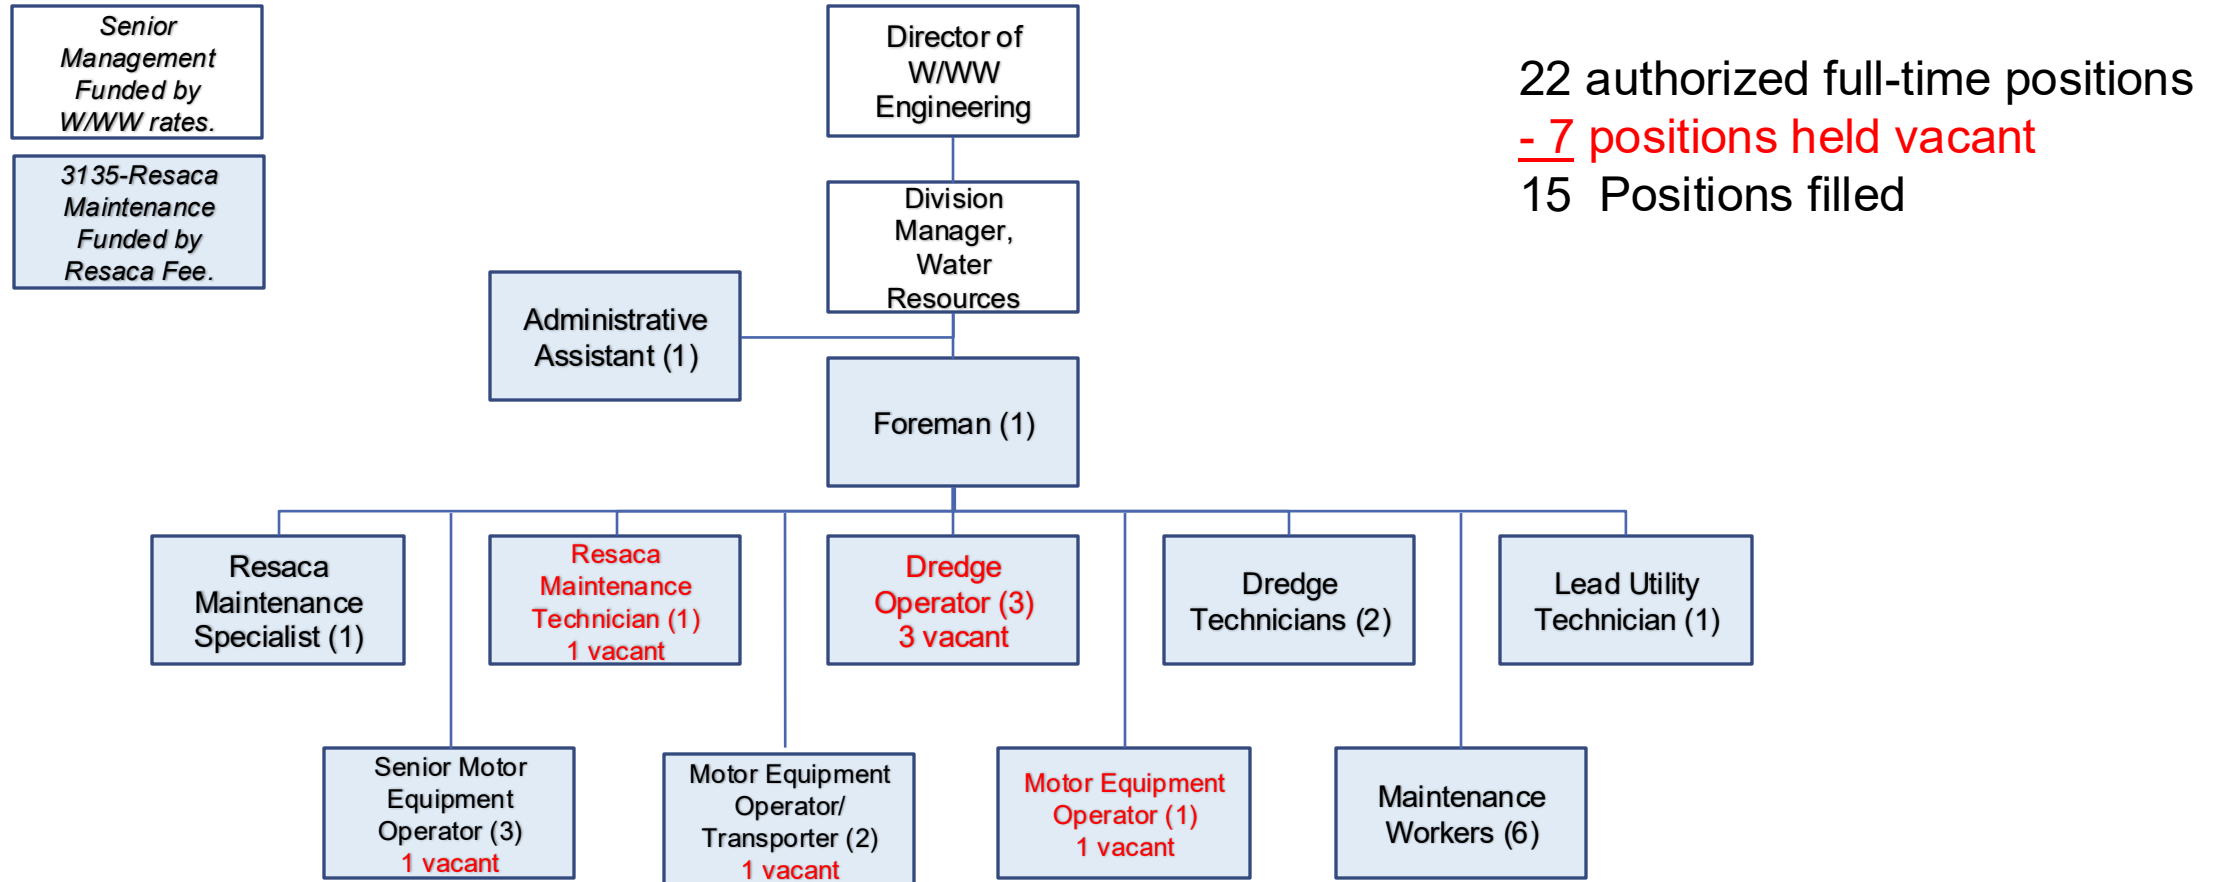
Senior Management Funded by W/WW rates.

3135-Resaca Maintenance Funded by Resaca Fee.

Director of W/WW Engineering

22 authorized full-time positions
- 7 positions held vacant
15 Positions filled

Division Manager, Water Resources

Administrative Assistant (1)

Foreman (1)

Resaca Maintenance Specialist (1)

Resaca Maintenance Technician (1)
1 vacant

Dredge Operator (3)
3 vacant

Dredge Technicians (2)

Lead Utility Technician (1)

Senior Motor Equipment Operator (3)
1 vacant

Motor Equipment Operator/ Transporter (2)
1 vacant

Motor Equipment Operator (1)
1 vacant

Maintenance Workers (6)